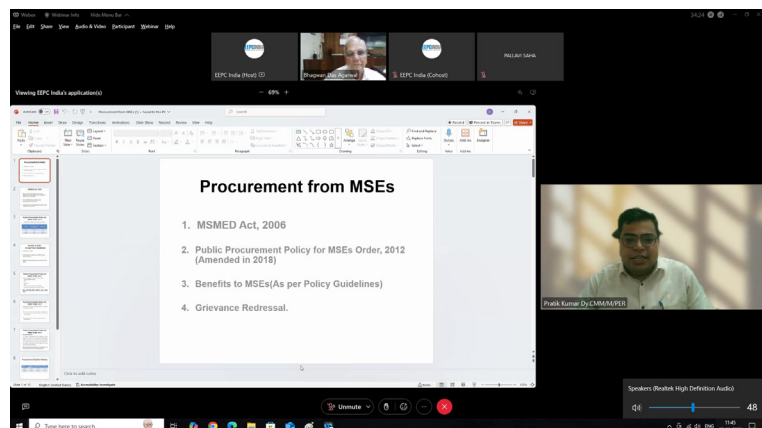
Webex Webinar Info Hide Menu Bar

File Edit Share View Audio & Video Participant Webinar Help

34:24

EEPC India (Host)

Bhagwan Das Agarwal

EEPC India (Cohost)

PALLAVI SAHA

Viewing EEPC India's application(s)

69%

Procurement from MSEs

1. MSMED Act, 2006

2. Public Procurement Policy for MSEs Order, 2012 (Amended in 2018)

3. Benefits to MSEs(As per Policy Guidelines)

4. Grievance Redressal.

Click to add notes

Pratik Kumar Dy.CMM/M/PER

Unmute

Speakers (Realtek High Definition Audio)

48

Type here to search

ENG

11:45